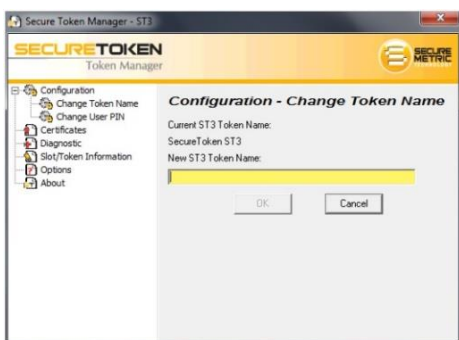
Secure Token Manager - ST3

SECURETOKEN
Token Manager

SECURE METRIC

Configuration
Change Token Name
Change User PIN
Certificates
Diagnostic
Slot/Token Information
Options
About

Configuration - Change Token Name

Current ST3 Token Name:

SecureToken ST3

New ST3 Token Name:

OK

Cancel